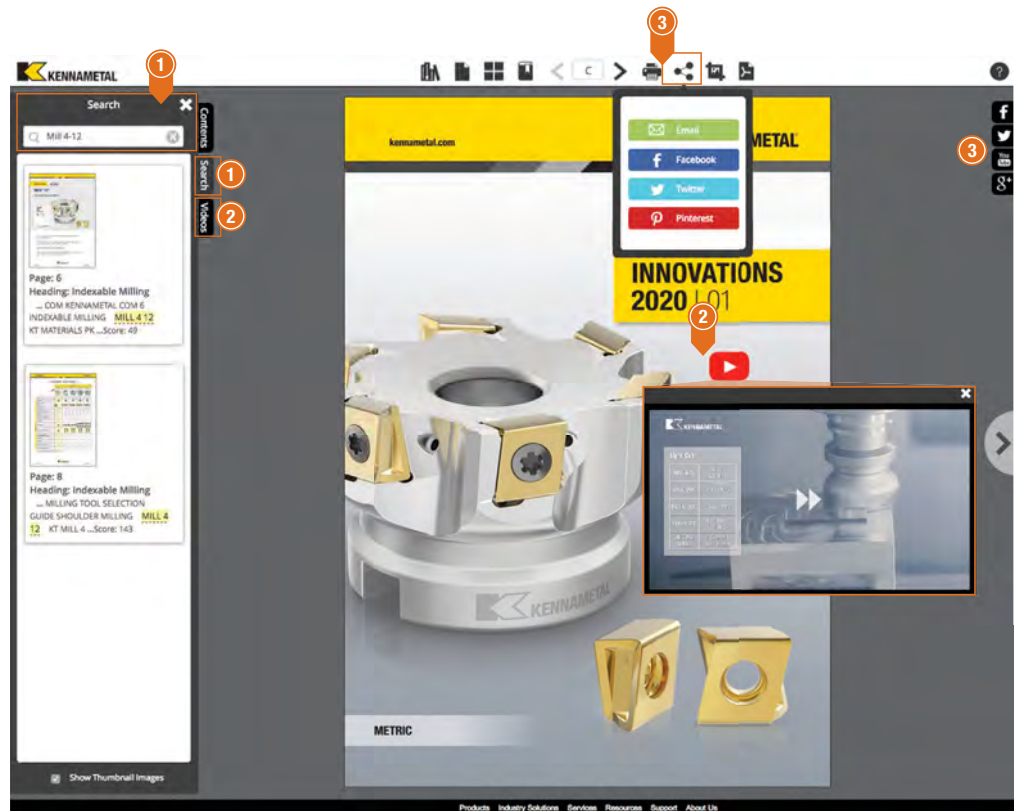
KENNAMETAL

3

C

?

1

Search

Mill 4-12

Contents

Search 1

Videos 2

Page: 6
Heading: Indexable Milling
... COM KENNAMETAL COM 6 INDEXABLE MILLING MILL 4 12 KT MATERIALS PK ...Score: 49

Page: 8
Heading: Indexable Milling
... MILLING TOOL SELECTION GUIDE SHOULDER MILLING MILL 4 12 KT MILL 4 ...Score: 143

Show Thumbnail Images

kennametal.com

Email
Facebook
Twitter
Pinterest

METAL

3

INNOVATIONS
2020 | 01

2

KENNAMETAL

KENNAMETAL

METRIC

Products Industry Solutions Services Resources Support About Us